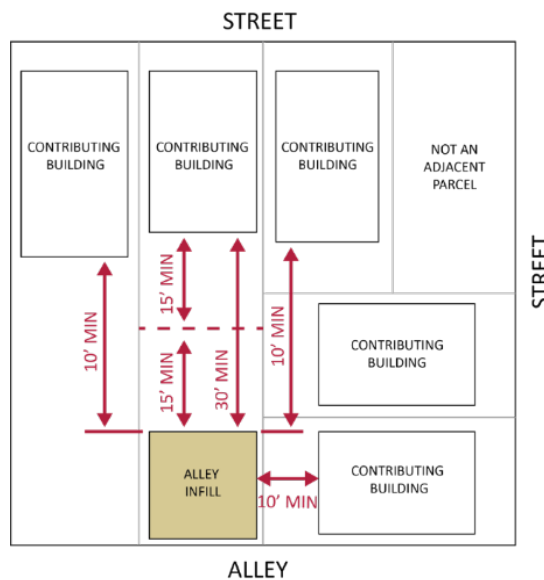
STREET

CONTRIBUTING BUILDING

CONTRIBUTING BUILDING

CONTRIBUTING BUILDING

NOT AN ADJACENT PARCEL

STREET

15' MIN

10' MIN

10' MIN

CONTRIBUTING BUILDING

15' MIN

30' MIN

ALLEY INFILL

10' MIN

CONTRIBUTING BUILDING

ALLEY